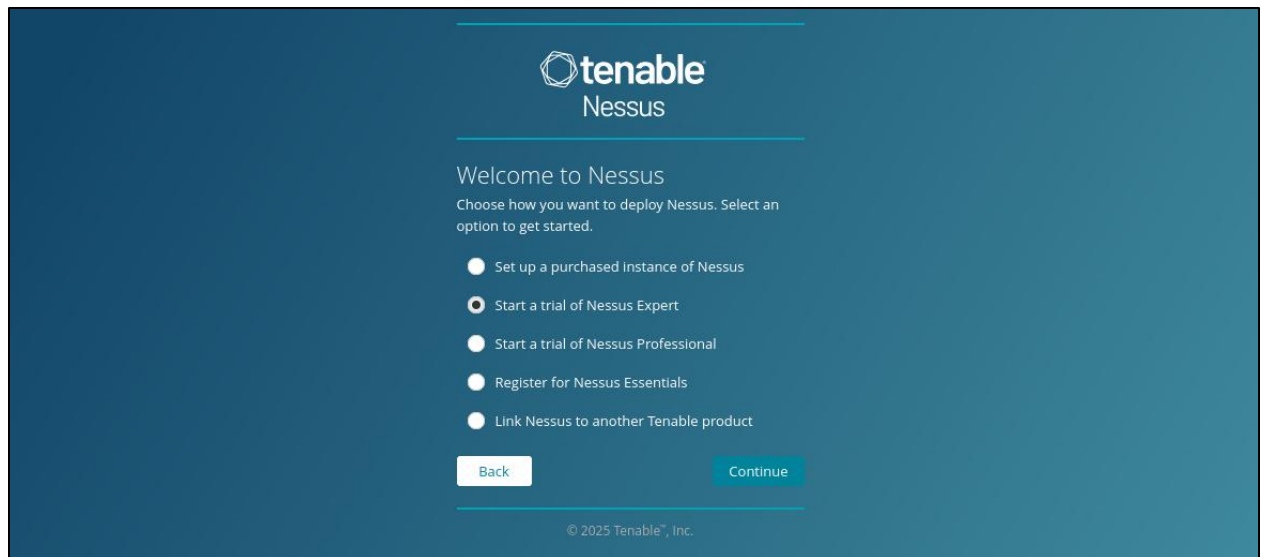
tenable
Nessus

Welcome to Nessus

Choose how you want to deploy Nessus. Select an option to get started.

Set up a purchased instance of Nessus

Start a trial of Nessus Expert

Start a trial of Nessus Professional

Register for Nessus Essentials

Link Nessus to another Tenable product

Back

Continue

© 2025 Tenable™, Inc.